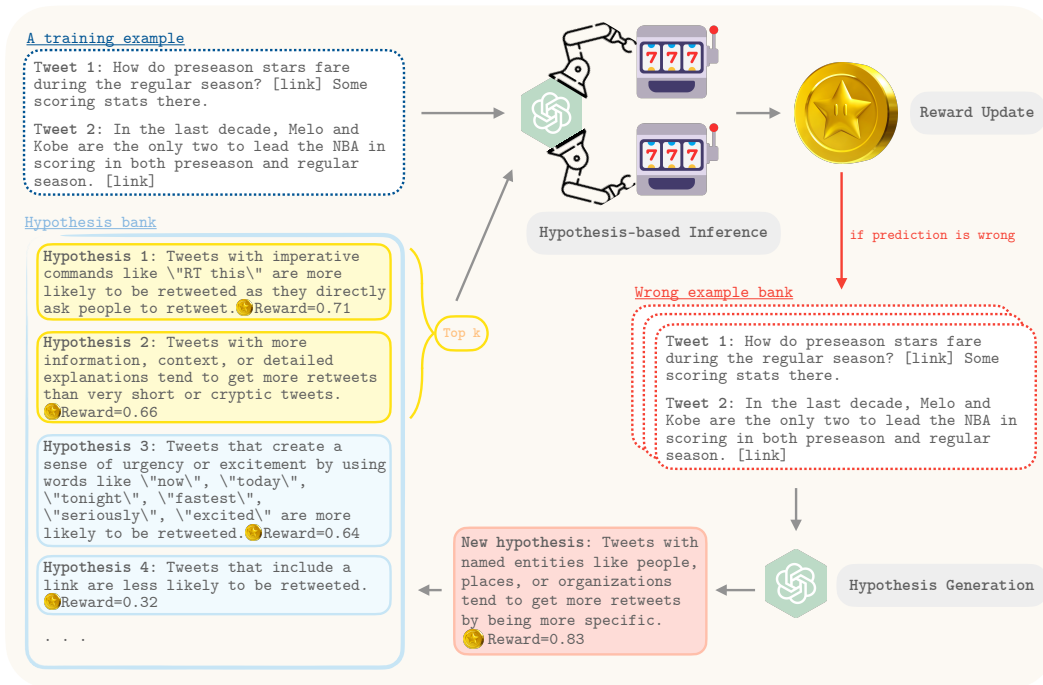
A training example

Tweet 1: How do preseason stars fare during the regular season? [link] Some scoring stats there.

Tweet 2: In the last decade, Melo and Kobe are the only two to lead the NBA in scoring in both preseason and regular season. [link]

Hypothesis bank

Hypothesis 1: Tweets with imperative commands like \"RT this\" are more likely to be retweeted as they directly ask people to retweet. Reward=0.71

Hypothesis 2: Tweets with more information, context, or detailed explanations tend to get more retweets than very short or cryptic tweets. Reward=0.66

Hypothesis 3: Tweets that create a sense of urgency or excitement by using words like \"now\", \"today\", \"tonight\", \"fastest\", \"seriously\", \"excited\" are more likely to be retweeted. Reward=0.64

Hypothesis 4: Tweets that include a link are less likely to be retweeted. Reward=0.32

. . .

Top k

777

777

Hypothesis-based Inference

Reward Update

if prediction is wrong

Wrong example bank

Tweet 1: How do preseason stars fare during the regular season? [link] Some scoring stats there.

Tweet 2: In the last decade, Melo and Kobe are the only two to lead the NBA in scoring in both preseason and regular season. [link]

Hypothesis Generation

New hypothesis: Tweets with named entities like people, places, or organizations tend to get more retweets by being more specific. Reward=0.83